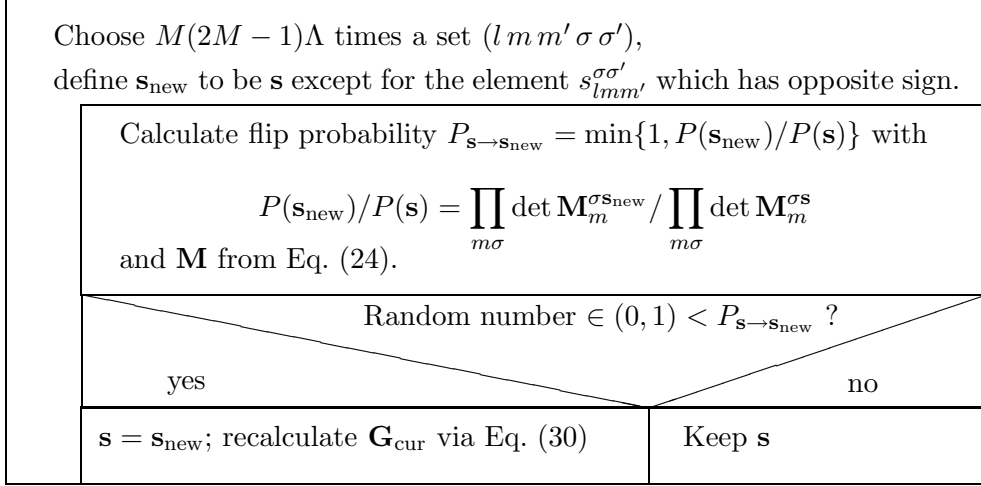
Choose $M(2M-1)\Lambda$ times a set $(l\, m\, m'\, \sigma\, \sigma')$, define $\mathbf{s}_{\text{new}}$ to be $\mathbf{s}$ except for the element $s_{lmm'}^{\sigma\sigma'}$ which has opposite sign.

Calculate flip probability $P_{\mathbf{s}\to\mathbf{s}_{\text{new}}} = \min\{1, P(\mathbf{s}_{\text{new}})/P(\mathbf{s})\}$ with

$$P(\mathbf{s}_{\text{new}})/P(\mathbf{s}) = \prod_{m\sigma} \det \mathbf{M}_m^{\sigma\mathbf{s}_{\text{new}}} / \prod_{m\sigma} \det \mathbf{M}_m^{\sigma\mathbf{s}}$$

and $\mathbf{M}$ from Eq. (24).

Random number $\in (0,1) < P_{\mathbf{s}\to\mathbf{s}_{\text{new}}}$ ?

yes

no

| $\mathbf{s} = \mathbf{s}_{\text{new}}$; recalculate $\mathbf{G}_{\text{cur}}$ via Eq. (30) | Keep $\mathbf{s}$ |
|---|---|